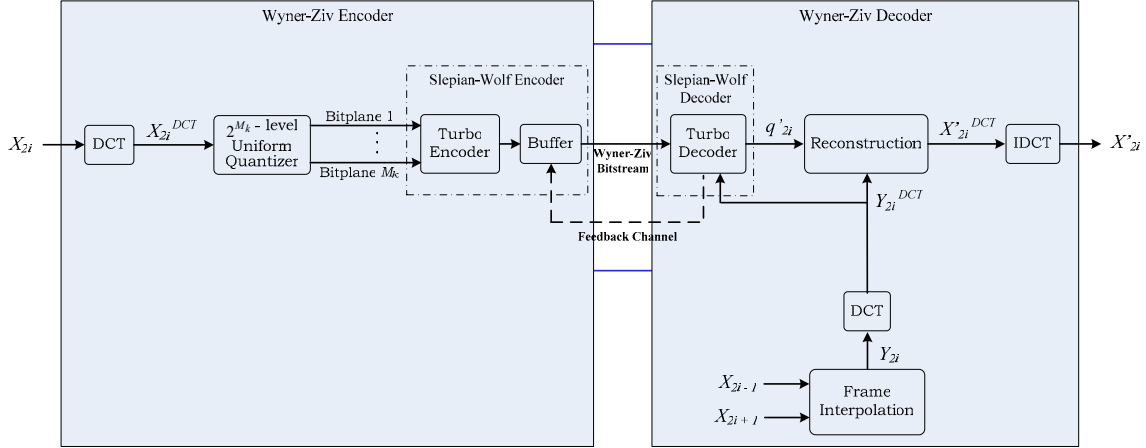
Wyner-Ziv Encoder

$X_{2i}$

DCT

$X_{2i}{}^{DCT}$

$2^{M_k}$ - level Uniform Quantizer

Bitplane 1

Bitplane $M_k$

Slepian-Wolf Encoder

Turbo Encoder

Buffer

Wyner-Ziv Bitstream

Feedback Channel

Wyner-Ziv Decoder

Slepian-Wolf Decoder

Turbo Decoder

$q'_{2i}$

Reconstruction

$X'_{2i}{}^{DCT}$

IDCT

$X'_{2i}$

$Y_{2i}{}^{DCT}$

DCT

$Y_{2i}$

$X_{2i-1}$

$X_{2i+1}$

Frame Interpolation